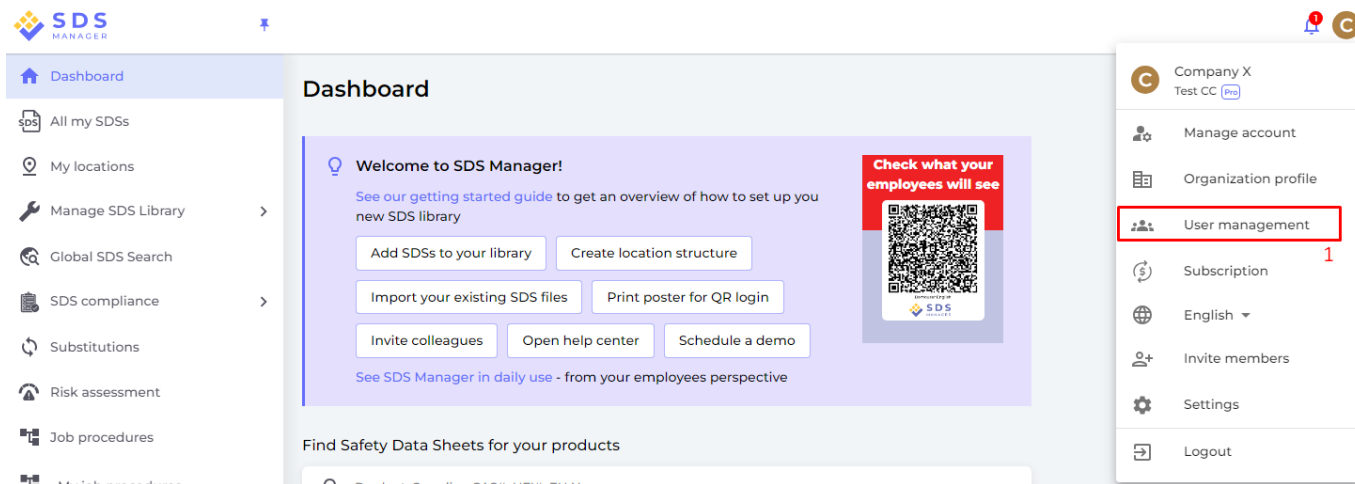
SDS MANAGER

1 C

Dashboard
All my SDSs
My locations
Manage SDS Library
Global SDS Search
SDS compliance
Substitutions
Risk assessment
Job procedures
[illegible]

Dashboard

Welcome to SDS Manager!

See our getting started guide to get an overview of how to set up you new SDS library

Add SDSs to your library
Create location structure
Import your existing SDS files
Print poster for QR login
Invite colleagues
Open help center
Schedule a demo

See SDS Manager in daily use - from your employees perspective

Check what your employees will see

SDS MANAGER

Find Safety Data Sheets for your products

C
Company X
Test CC Pro

Manage account
Organization profile
User management
1
Subscription
English
Invite members
Settings
Logout